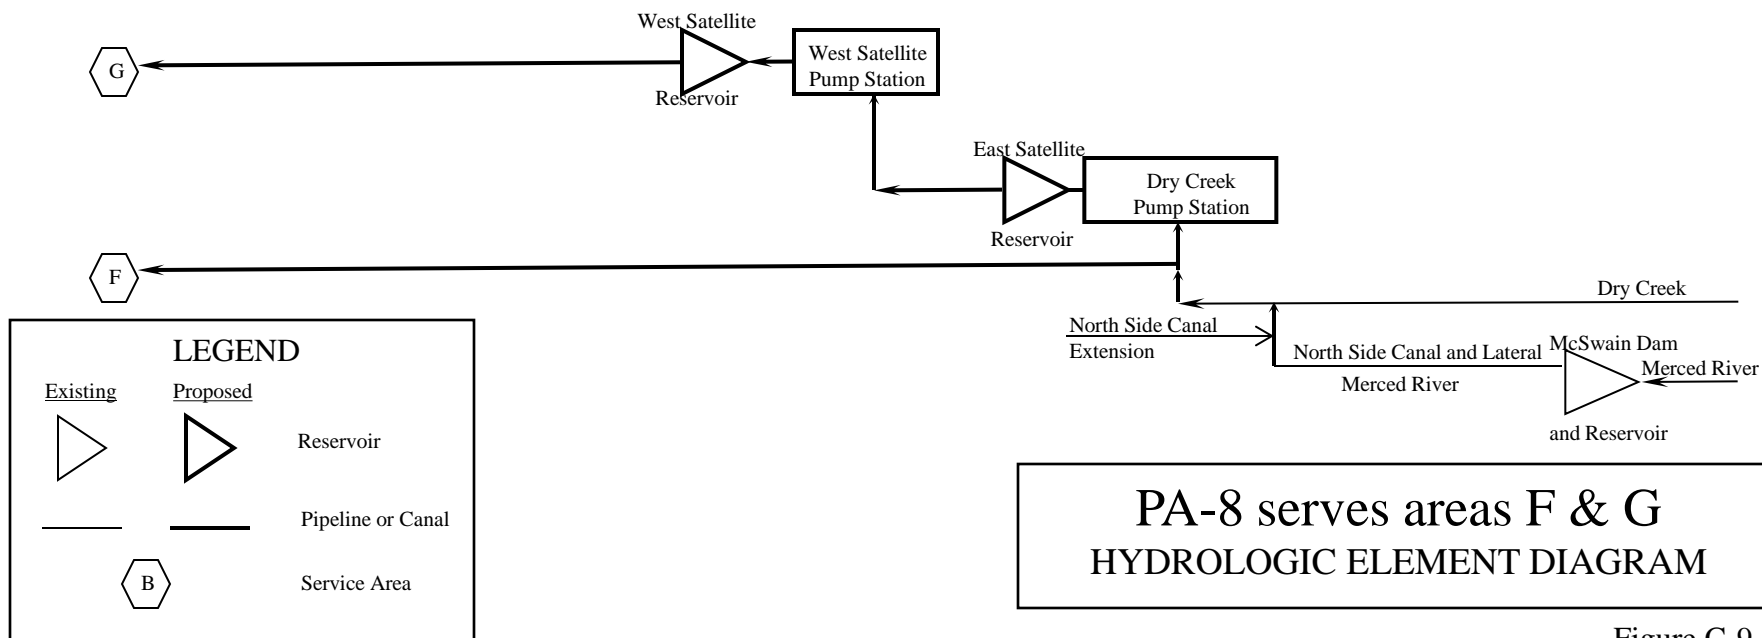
West Satellite
Reservoir
West Satellite Pump Station
G
East Satellite
Reservoir
Dry Creek Pump Station
F
Dry Creek
North Side Canal Extension
North Side Canal and Lateral
McSwain Dam
Merced River
Merced River
and Reservoir

LEGEND
Existing
Proposed
Reservoir
Pipeline or Canal
B
Service Area

PA-8 serves areas F & G
HYDROLOGIC ELEMENT DIAGRAM

Figure C.9